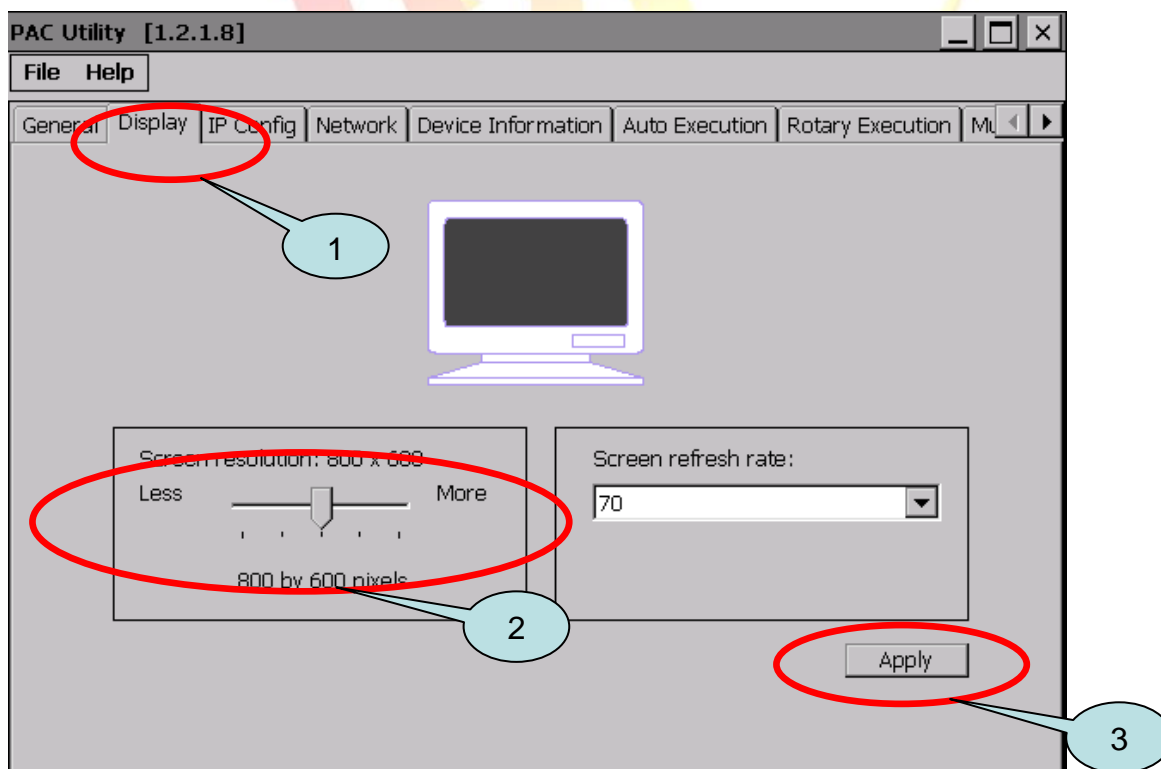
PAC Utility [1.2.1.8]

File Help

General Display IP Config Network Device Information Auto Execution Rotary Execution Mu

1

Screen resolution: 800 x 600

Less More

800 by 600 pixels

Screen refresh rate:

70

2

Apply

3